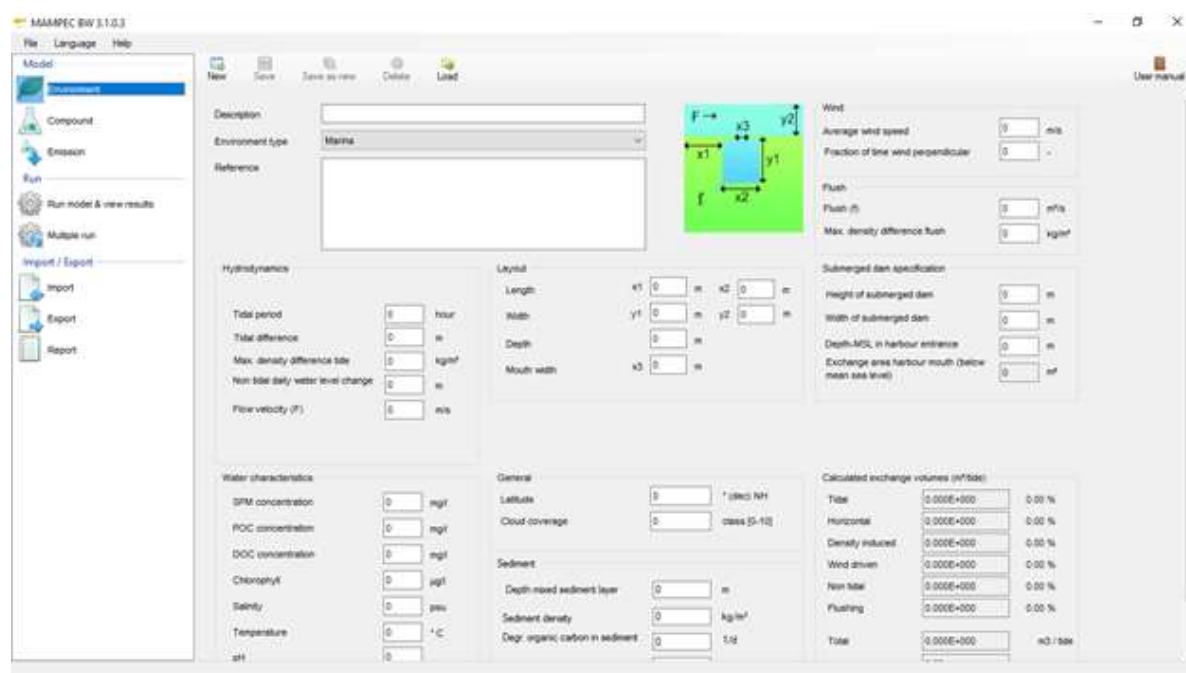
MAMPEC BW 3.1.0.3

File Language Help

Model
Environment
Compound
Emission
Run
Run model & view results
Multiple run
Import / Export
Import
Export
Report

New Save Save as new Delete Load

User manual

Description
Environment type Marina
Reference

F → x3 y2 x1 y1 f x2

Wind
Average wind speed 0 m/s
Fraction of time wind perpendicular 0 -

Flush
Flush (f) 0 m³/s
Max. density difference flush 0 kg/m³

Hydrodynamics
Tidal period 0 hour
Tidal difference 0 m
Max. density difference tide 0 kg/m³
Non tidal daily water level change 0 m
Flow velocity (F) 0 m/s

Layout
Length x1 0 m x2 0 m
Width y1 0 m y2 0 m
Depth 0 m
Mouth width x3 0 m

Submerged dam specification
Height of submerged dam 0 m
Width of submerged dam 0 m
Depth-MSL in harbour entrance 0 m
Exchange area harbour mouth (below mean sea level) 0 m²

Water characteristics
SPM concentration 0 mg/l
POC concentration 0 mg/l
DOC concentration 0 mg/l
Chlorophyll 0 µg/l
Salinity 0 psu
Temperature 0 °C
pH 0

General
Latitude 0 ° (dec) NH
Cloud coverage 0 class [0-10]

Sediment
Depth mixed sediment layer 0 m
Sediment density 0 kg/m³
Degr. organic carbon in sediment 0 1/d

Calculated exchange volumes (m³/tide)
Tidal 0.000E+000 0.00 %
Horizontal 0.000E+000 0.00 %
Density induced 0.000E+000 0.00 %
Wind driven 0.000E+000 0.00 %
Non tidal 0.000E+000 0.00 %
Flushing 0.000E+000 0.00 %
Total 0.000E+000 m3 / tide